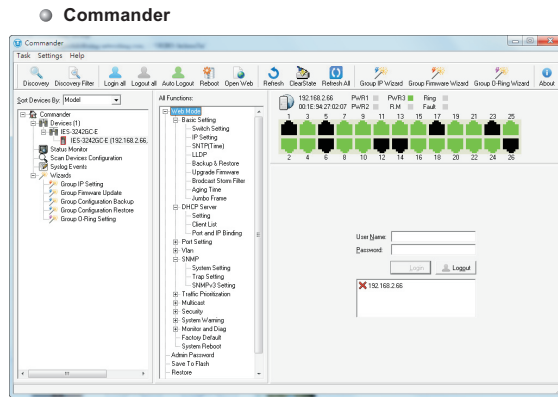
Commander

Commander
Task Settings Help
Discovery Discovery Filter Login all Logout all Auto Logout Reboot Open Web Refresh ClearState Refresh All Group IP Wizard Group Firmware Wizard Group O-Ring Wizard About

Sort Devices By: Model
Commander
Devices (1)
IES-3242GC-E
IES-3242GC-E (192.168.2.66,
Status Monitor
Scan Devices Configuration
Syslog Events
Wizards
Group IP Setting
Group Firmware Update
Group Configuration Backup
Group Configuration Restore
Group O-Ring Setting

All Functions:
Web Mode
Basic Setting
Switch Setting
IP Setting
SNTP(Time)
LLDP
Backup & Restore
Upgrade Firmware
Brodcast Storm Filter
Aging Time
Jumbo Frame
DHCP Server
Setting
Client List
Port and IP Binding
Port Setting
Vlan
SNMP
System Setting
Trap Setting
SNMPv3 Setting
Traffic Prioritization
Multicast
Security
System Warning
Monitor and Diag
Factory Default
System Reboot
Admin Password
Save To Flash
Restore

192.168.2.66 PWR1 PWR3 Ring
00:1E:94:27:02:07 PWR2 R.M Fault

1 3 5 7 9 11 13 15 17 19 21 23 25
2 4 6 8 10 12 14 16 18 20 22 24 26

User Name:
Password:
Login
Logout
192.168.2.66